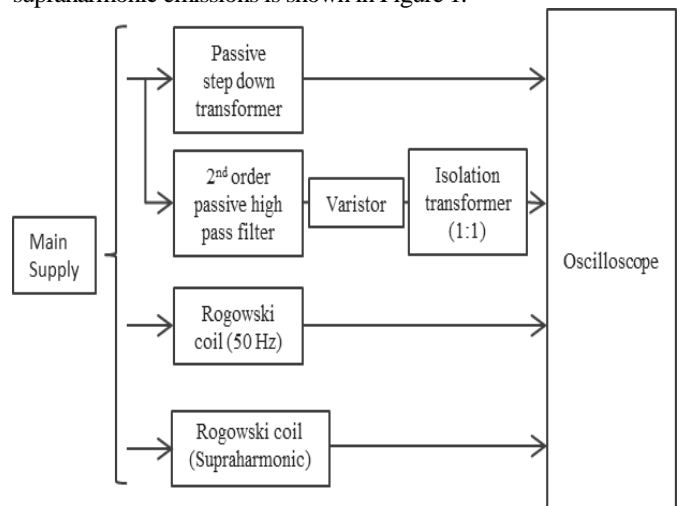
supraharmonic emissions is shown in Figure 1.

Main Supply

Passive step down transformer

2<sup>nd</sup> order passive high pass filter

Varistor

Isolation transformer (1:1)

Rogowski coil (50 Hz)

Rogowski coil (Supraharmonic)

Oscilloscope